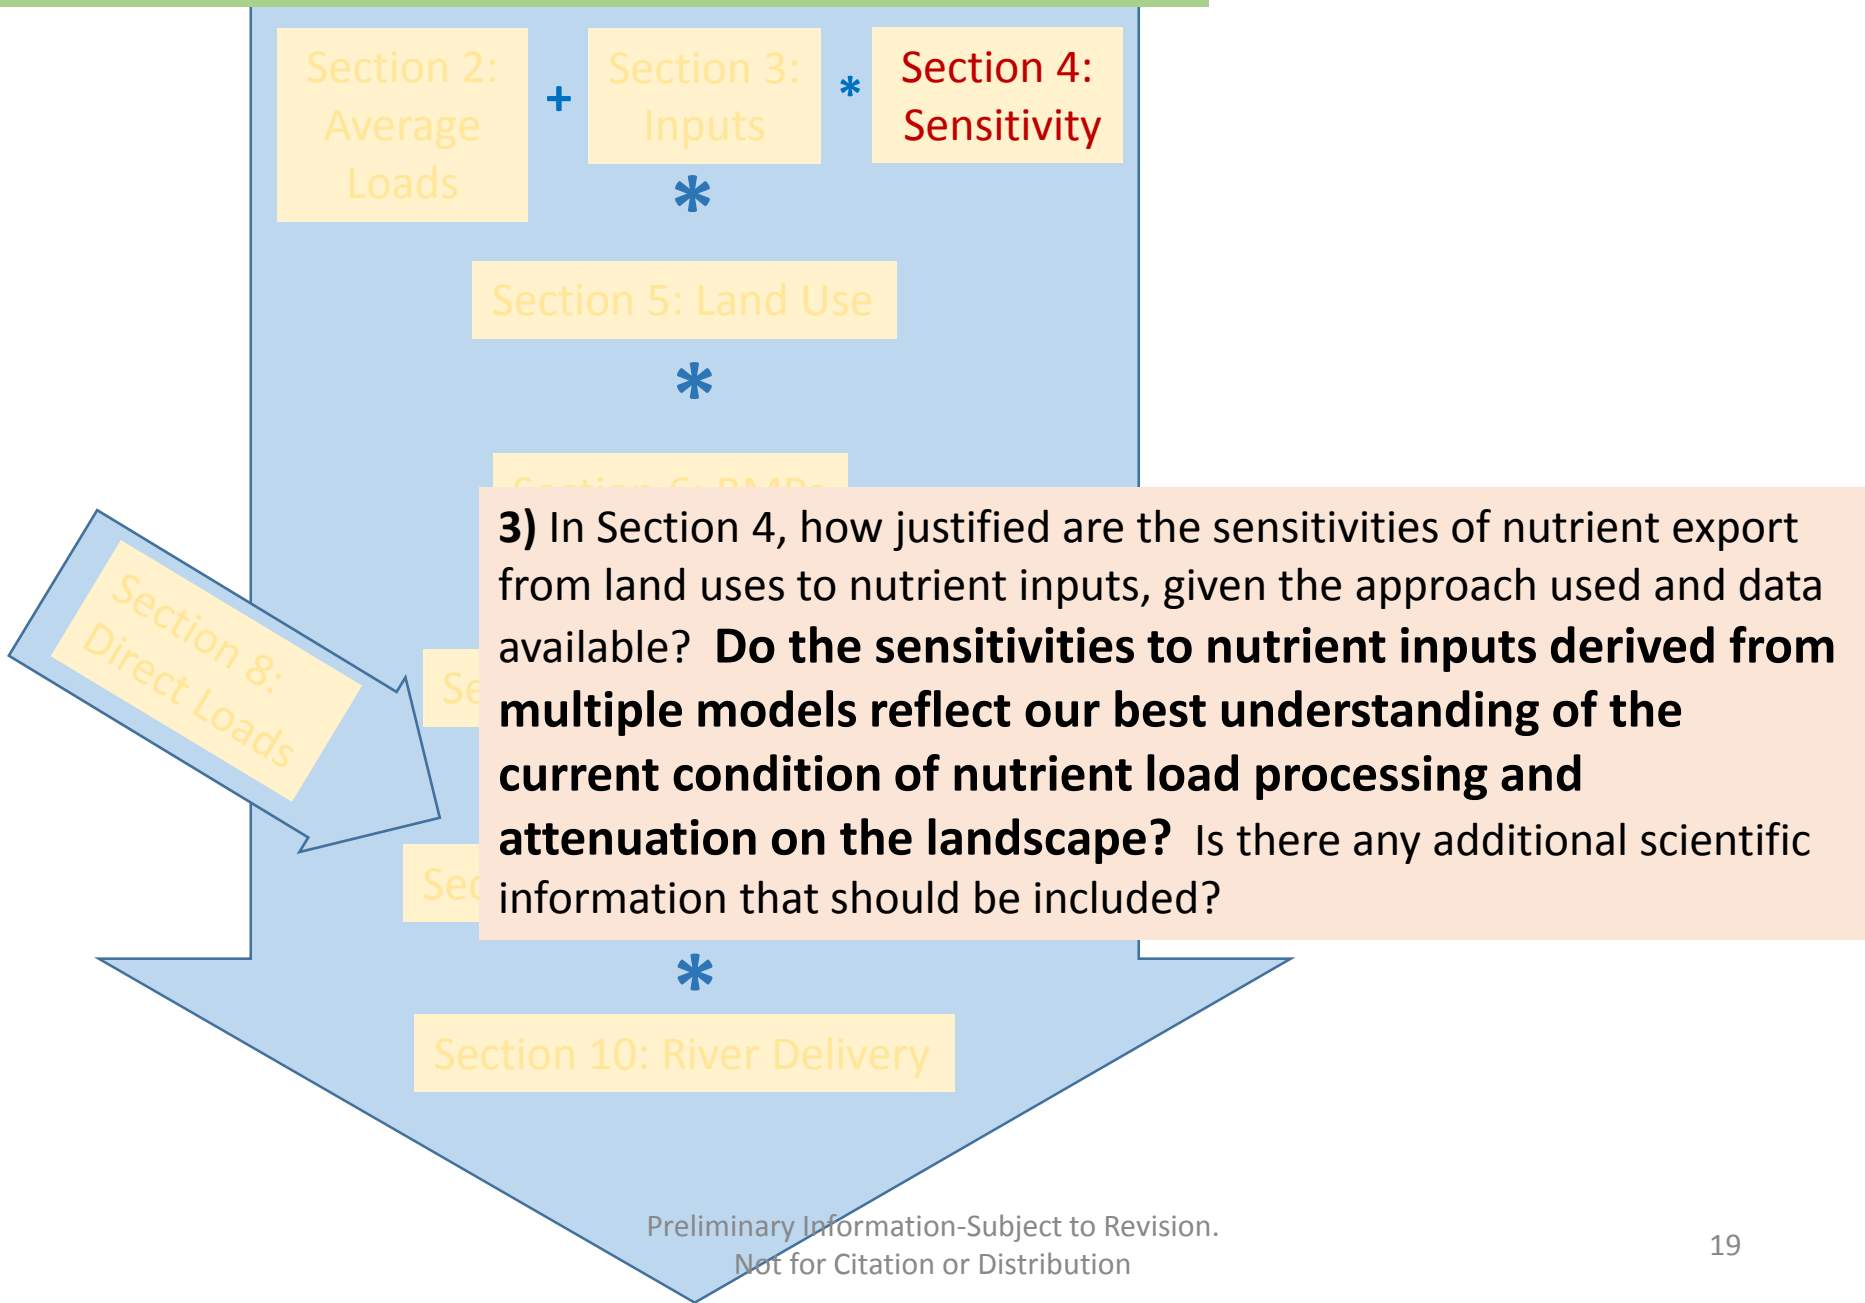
Section 2: Average Loads + Section 3: Inputs * Section 4: Sensitivity

*

Section 5: Land Use

*

Section 6: BMPs

Section 8: Direct Loads

Se

Sec

3) In Section 4, how justified are the sensitivities of nutrient export from land uses to nutrient inputs, given the approach used and data available? **Do the sensitivities to nutrient inputs derived from multiple models reflect our best understanding of the current condition of nutrient load processing and attenuation on the landscape?** Is there any additional scientific information that should be included?

*

Section 10: River Delivery

Preliminary Information-Subject to Revision. Not for Citation or Distribution

19